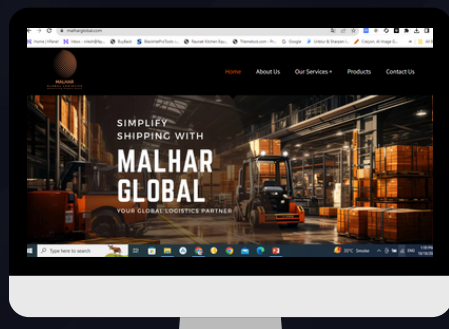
malharglobal.com

Home | Planet
Inbox - intedt@g...
BuyBest
Baumarkt...
Naukri...
Themeted.com
Google
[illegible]
Colours of Image E...

MALHAR
GLOBAL LOGISTICS

Home
About Us
Our Services
Products
Contact Us

SIMPLIFY
SHIPPING WITH
MALHAR
GLOBAL
YOUR GLOBAL LOGISTICS PARTNER

Type here to search
30°C Smoke
ENG